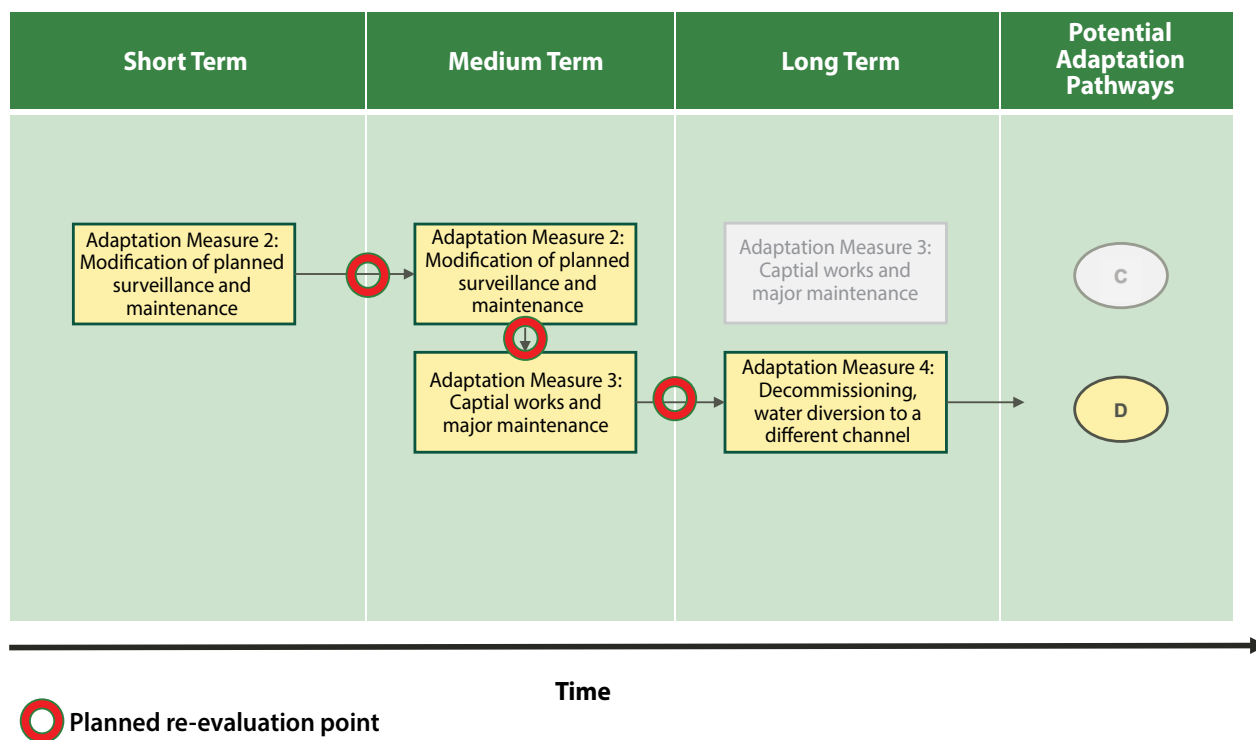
Short Term

Medium Term

Long Term

Potential Adaptation Pathways

Adaptation Measure 2: Modification of planned surveillance and maintenance

Adaptation Measure 2: Modification of planned surveillance and maintenance

Adaptation Measure 3: Captial works and major maintenance

Adaptation Measure 3: Captial works and major maintenance

Adaptation Measure 4: Decommissioning, water diversion to a different channel

C

D

Time

Planned re-evaluation point